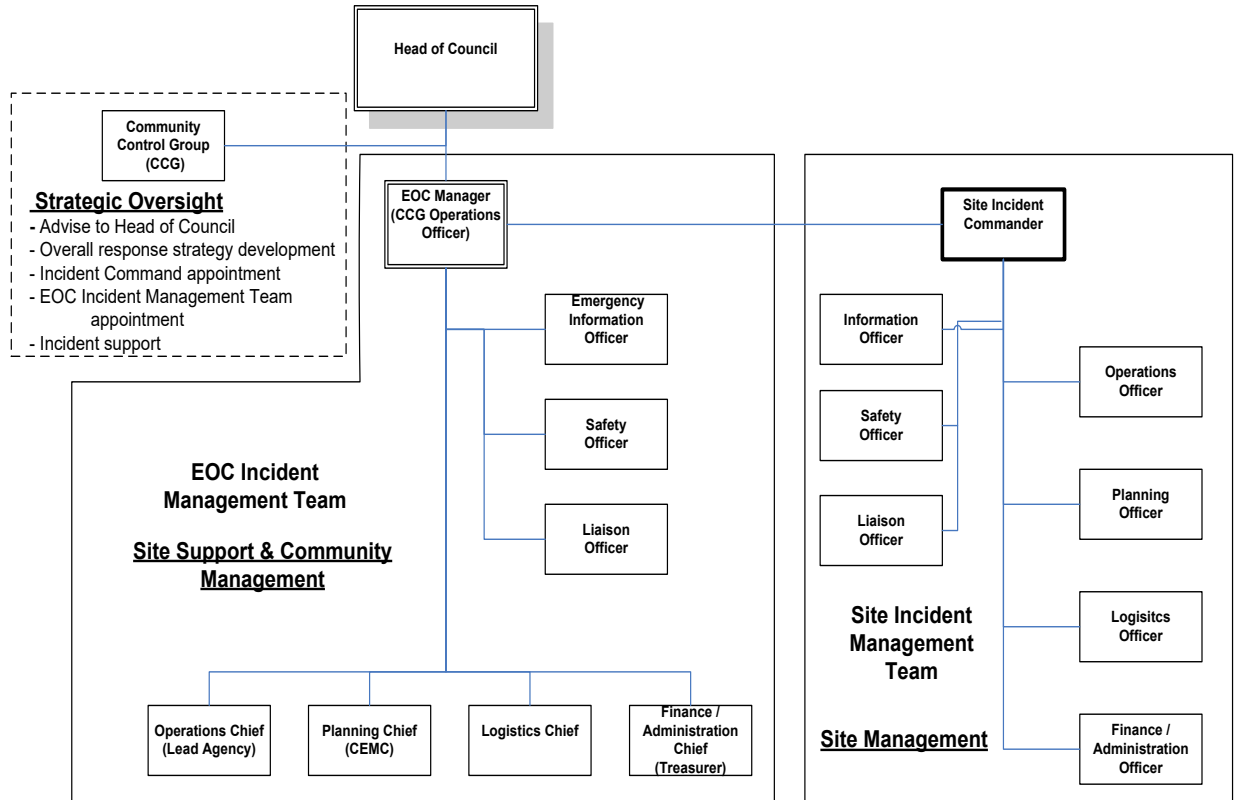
Head of Council

Community Control Group (CCG)

Strategic Oversight
- Advise to Head of Council
- Overall response strategy development
- Incident Command appointment
- EOC Incident Management Team appointment
- Incident support

EOC Manager (CCG Operations Officer)

Emergency Information Officer

Safety Officer

Liaison Officer

EOC Incident Management Team

Site Support & Community Management

Operations Chief (Lead Agency)

Planning Chief (CEMC)

Logistics Chief

Finance / Administration Chief (Treasurer)

Site Incident Commander

Information Officer

Safety Officer

Liaison Officer

Operations Officer

Planning Officer

Logisitcs Officer

Finance / Administration Officer

Site Incident Management Team

Site Management